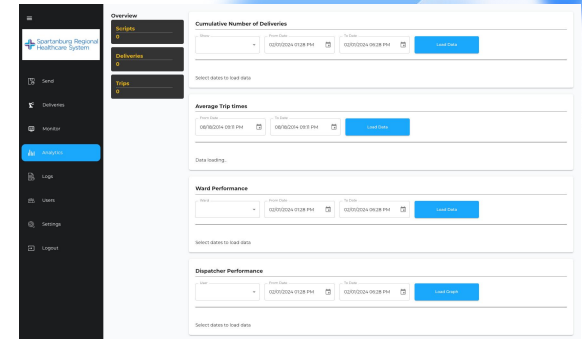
Spartanburg Regional Healthcare System

Send

Deliveries

Monitor

Analytics

Logs

Users

Settings

Logout

Overview

Scripts
0

Deliveries
0

Trips
0

Cumulative Number of Deliveries

Store

From Date
02/01/2024 01:28 PM

To Date
02/01/2024 06:28 PM

Load Data

Select dates to load data

Average Trip times

From Date
08/18/2024 09:11 PM

To Date
08/18/2024 09:11 PM

Load Data

Data loading...

Ward Performance

Ward

From Date
02/01/2024 01:28 PM

To Date
02/01/2024 06:28 PM

Load Data

Select dates to load data

Dispatcher Performance

User

From Date
02/01/2024 01:28 PM

To Date
02/01/2024 06:28 PM

Load Graph

Select dates to load data